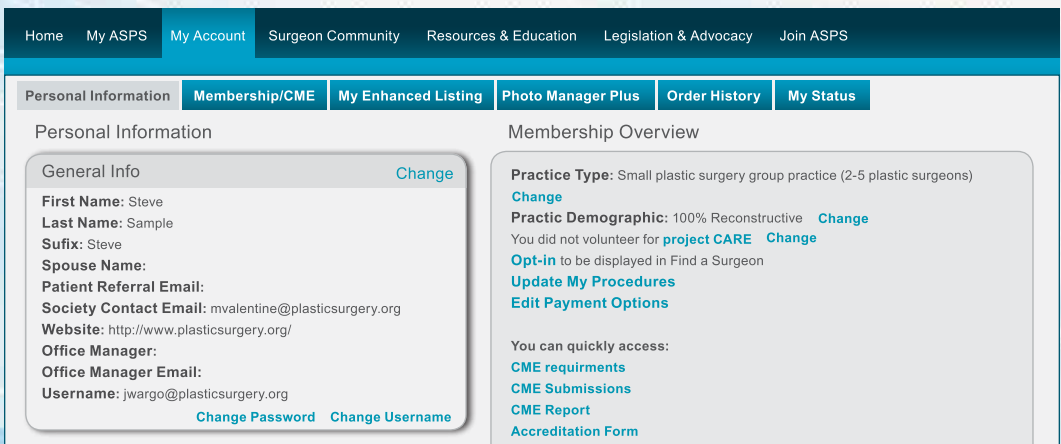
Home My ASPS My Account Surgeon Community Resources & Education Legislation & Advocacy Join ASPS

Personal Information Membership/CME My Enhanced Listing Photo Manager Plus Order History My Status

Personal Information

General Info Change

First Name: Steve
Last Name: Sample
Sufix: Steve
Spouse Name:
Patient Referral Email:
Society Contact Email: mvalentine@plasticsurgery.org
Website: http://www.plasticsurgery.org/
Office Manager:
Office Manager Email:
Username: jwargo@plasticsurgery.org

Change Password Change Username

Membership Overview

Practice Type: Small plastic surgery group practice (2-5 plastic surgeons) Change
Practic Demographic: 100% Reconstructive Change
You did not volunteer for project CARE Change
Opt-in to be displayed in Find a Surgeon
Update My Procedures
Edit Payment Options

You can quickly access:
CME requirments
CME Submissions
CME Report
Accreditation Form